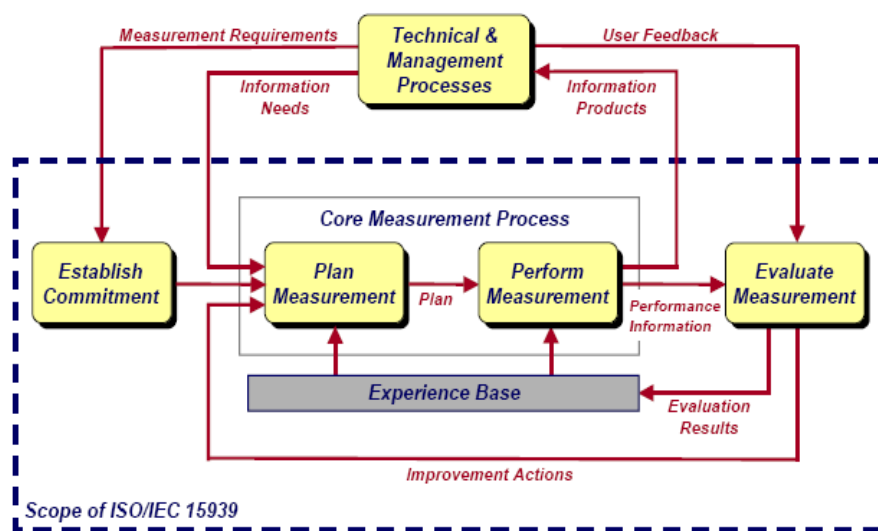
Measurement Requirements

Technical & Management Processes

User Feedback

Information Needs

Information Products

Core Measurement Process

Establish Commitment

Plan Measurement

Plan

Perform Measurement

Performance Information

Evaluate Measurement

Experience Base

Evaluation Results

Improvement Actions

Scope of ISO/IEC 15939